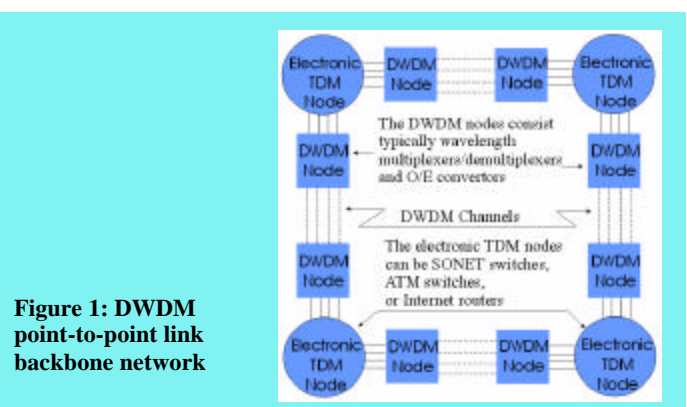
Figure 1: DWDM point-to-point link backbone network

Electronic TDM Node

DWDM Node

DWDM Node

Electronic TDM Node

The DWDM nodes consist typically wavelength multiplexers/demultiplexers and O/E convertors

DWDM Node

DWDM Node

DWDM Channels

DWDM Node

The electronic TDM nodes can be SONET switches, ATM switches, or Internet routers

DWDM Node

Electronic TDM Node

DWDM Node

DWDM Node

Electronic TDM Node